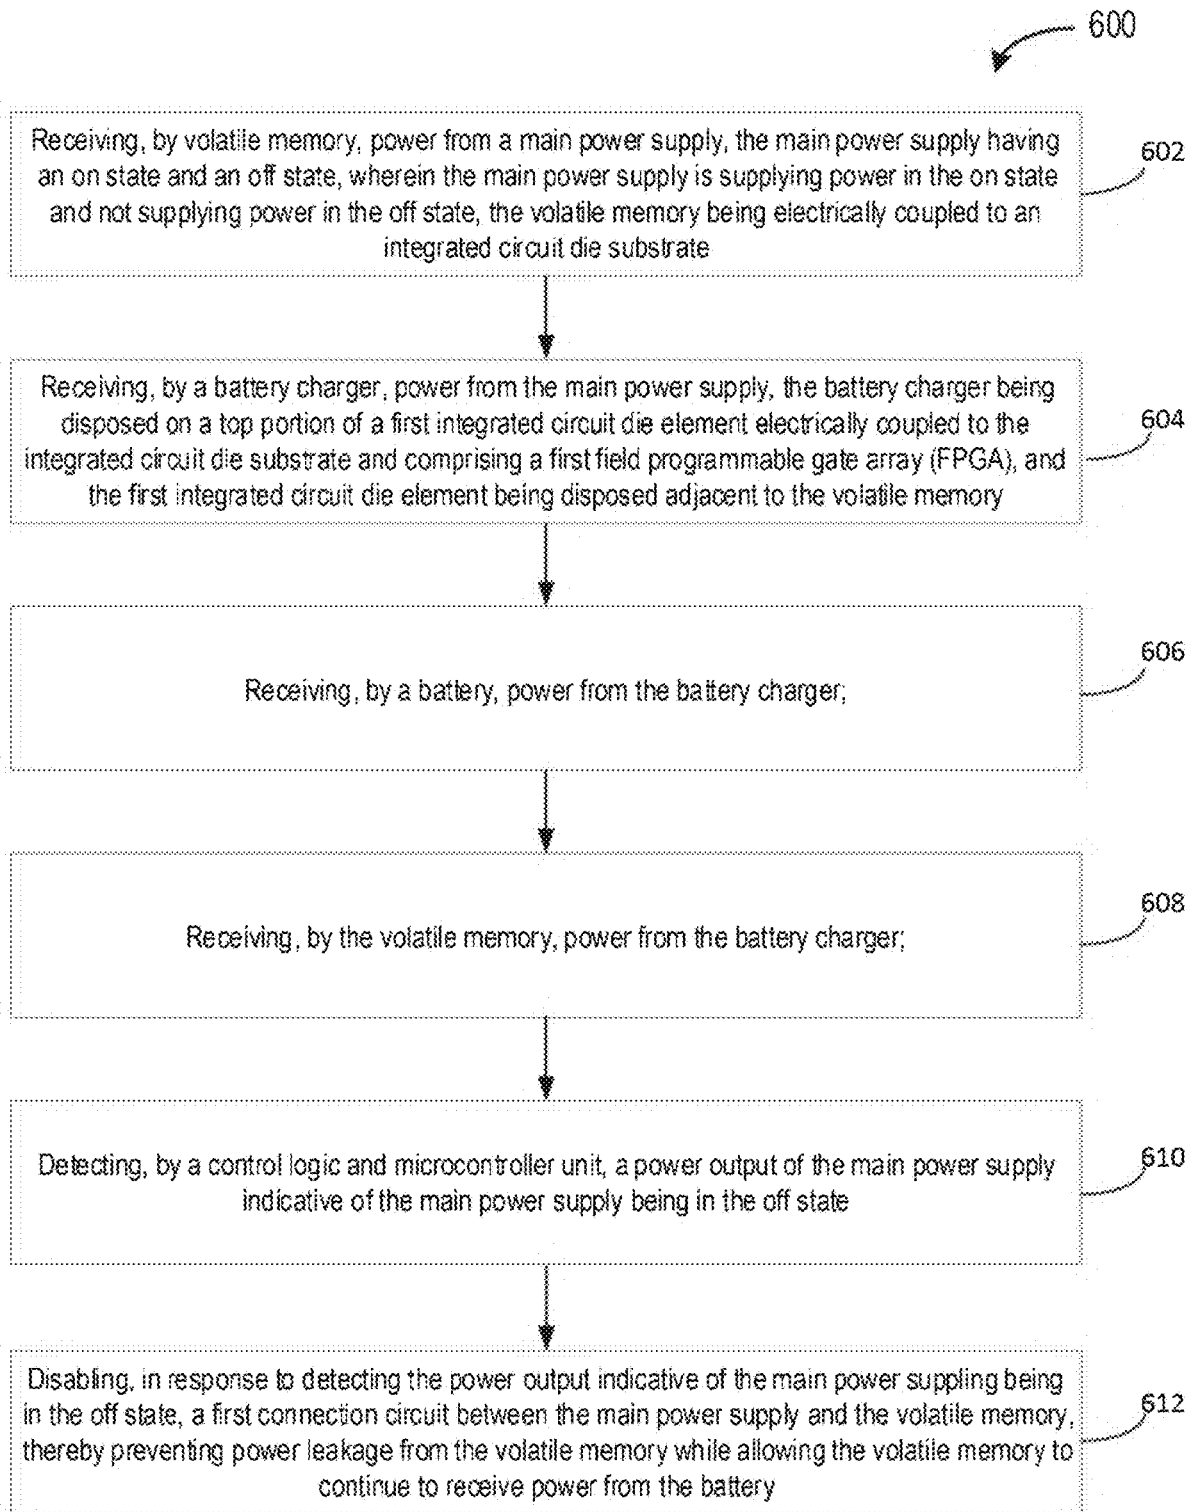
600

Receiving, by volatile memory, power from a main power supply, the main power supply having an on state and an off state, wherein the main power supply is supplying power in the on state and not supplying power in the off state, the volatile memory being electrically coupled to an integrated circuit die substrate

602

Receiving, by a battery charger, power from the main power supply, the battery charger being disposed on a top portion of a first integrated circuit die element electrically coupled to the integrated circuit die substrate and comprising a first field programmable gate array (FPGA), and the first integrated circuit die element being disposed adjacent to the volatile memory

604

Receiving, by a battery, power from the battery charger;

606

Receiving, by the volatile memory, power from the battery charger;

608

Detecting, by a control logic and microcontroller unit, a power output of the main power supply indicative of the main power supply being in the off state

610

Disabling, in response to detecting the power output indicative of the main power suppling being in the off state, a first connection circuit between the main power supply and the volatile memory, thereby preventing power leakage from the volatile memory while allowing the volatile memory to continue to receive power from the battery

612